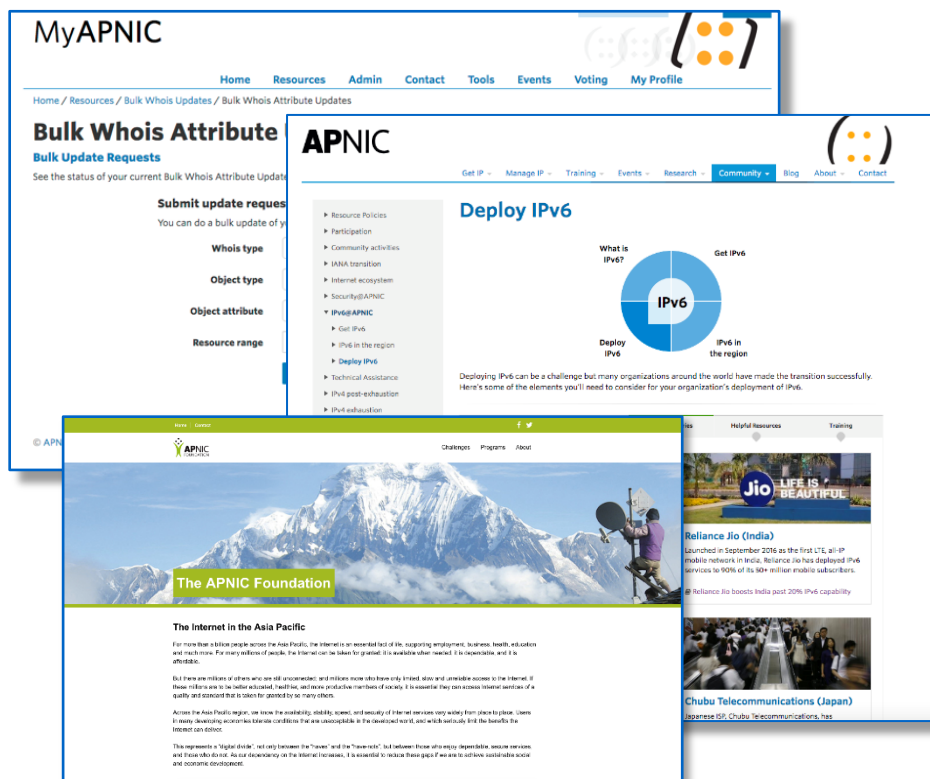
MyAPNIC

Home Resources Admin Contact Tools Events Voting My Profile

Home / Resources / Bulk Whois Updates / Bulk Whois Attribute Updates

Bulk Whois Attribute

Bulk Update Requests

See the status of your current Bulk Whois Attribute Update

Submit update reques

You can do a bulk update of y

Whois type

Object type

Object attribute

Resource range

© APN

APNIC

Get IP Manage IP Training Events Research Community Blog About Contact

Resource Policies
Participation
Community activities
IANA transition
Internet ecosystem
Security@APNIC
IPv6@APNIC
Get IPv6
IPv6 in the region
Deploy IPv6
Technical Assistance
IPv4 post-exhaustion
IPv4 exhaustion

Deploy IPv6

What is IPv6?
Get IPv6
IPv6
Deploy IPv6
IPv6 in the region

Deploying IPv6 can be a challenge but many organizations around the world have made the transition successfully. Here's some of the elements you'll need to consider for your organization's deployment of IPv6.

ies Helpful Resources Training

Jio LIFE IS BEAUTIFUL

Reliance Jio (India)

Launched in September 2016 as the first LTE, all-IP mobile network in India, Reliance Jio has deployed IPv6 services to 90% of its 60+ million mobile subscribers.

Reliance Jio boosts India past 20% IPv6 capability

Chubu Telecommunications (Japan)

Japanese ISP, Chubu Telecommunications, has

Home Contact

APNIC FOUNDATION

Challenges Programs About

The APNIC Foundation

The Internet in the Asia Pacific

For more than a billion people across the Asia Pacific, the Internet is an essential fact of life, supporting employment, business, health, education and much more. For many millions of people, the Internet can be taken for granted: it is available when needed, it is dependable, and it is affordable.

But there are millions of others who are still unconnected, and millions more who have only limited, slow and unreliable access to the Internet. If these millions are to be better educated, healthier, and more productive members of society, it is essential they can access Internet services of a quality and standard that is taken for granted by so many others.

Across the Asia Pacific region, we know the availability, stability, speed, and security of Internet services vary widely from place to place. Users in many developing economies tolerate conditions that are unacceptable in the developed world, and which seriously limit the benefits the Internet can deliver.

This represents a "digital divide", not only between the "haves" and the "have-nots", but between those who enjoy dependable, secure services and those who do not. As our dependency on the Internet increases, it is essential to reduce these gaps if we are to achieve sustainable social and economic development.